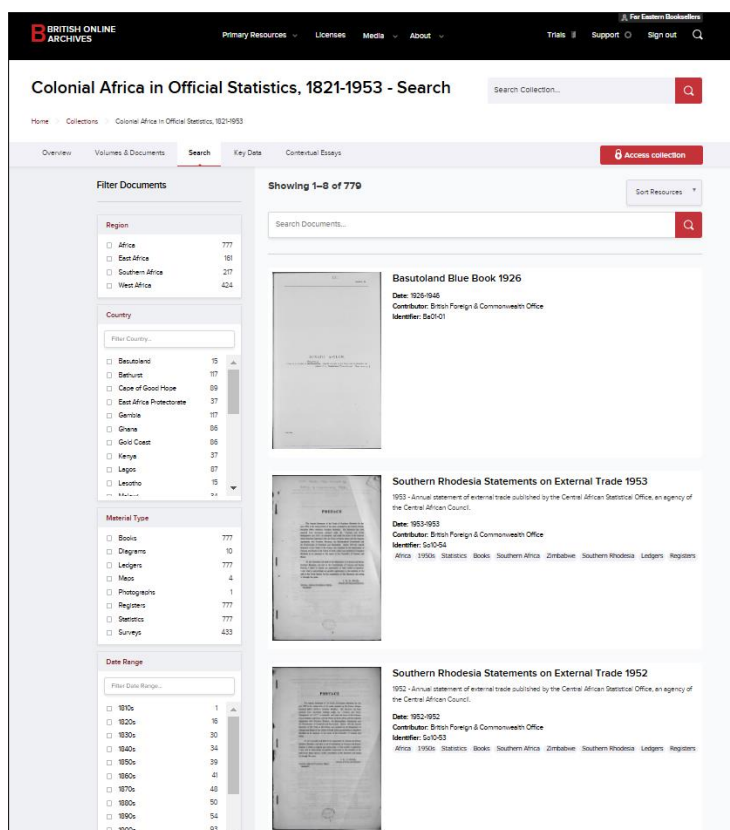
BRITISH ONLINE ARCHIVES

Primary Resources Licenses Media About

For Eastern Booksellers

Trials Support Sign out

Colonial Africa in Official Statistics, 1821-1953 - Search

Search Collection...

Home > Collections > Colonial Africa in Official Statistics, 1821-1953

Overview Volumes & Documents Search Key Data Contextual Essays

Access collection

Filter Documents

Region

| | |
|---|---|
| Africa | 777 |
| East Africa | 161 |
| Southern Africa | 217 |
| West Africa | 424 |

Country

Filter Country...

| | |
|---|---|
| Basutoland | 15 |
| Bathurst | 117 |
| Cape of Good Hope | 89 |
| East Africa Protectorate | 37 |
| Gambia | 117 |
| Ghana | 86 |
| Gold Coast | 86 |
| Kenya | 37 |
| Lagos | 87 |
| Lesotho | 15 |
| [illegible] | 34 |

Material Type

| | |
|---|---|
| Books | 777 |
| Diagrams | 10 |
| Ledgers | 777 |
| Maps | 4 |
| Photographs | 1 |
| Registers | 777 |
| Statistics | 777 |
| Surveys | 433 |

Date Range

Filter Date Range...

| | |
|---|---|
| 1810s | 1 |
| 1820s | 16 |
| 1830s | 30 |
| 1840s | 34 |
| 1850s | 39 |
| 1860s | 41 |
| 1870s | 48 |
| 1880s | 50 |
| 1890s | 54 |
| 1900s | 93 |

Showing 1–8 of 779

Sort Resources

Search Documents...

Basutoland Blue Book 1926

Date: 1926-1946
Contributor: British Foreign & Commonwealth Office
Identifier: Ba01-01

Southern Rhodesia Statements on External Trade 1953

1953 - Annual statement of external trade published by the Central African Statistical Office, an agency of the Central African Council.

Date: 1953-1953
Contributor: British Foreign & Commonwealth Office
Identifier: So10-54

Africa 1950s Statistics Books Southern Africa Zimbabwe Southern Rhodesia Ledgers Registers

Southern Rhodesia Statements on External Trade 1952

1952 - Annual statement of external trade published by the Central African Statistical Office, an agency of the Central African Council.

Date: 1952-1952
Contributor: British Foreign & Commonwealth Office
Identifier: So10-53

Africa 1950s Statistics Books Southern Africa Zimbabwe Southern Rhodesia Ledgers Registers

PREFACE

PREFACE